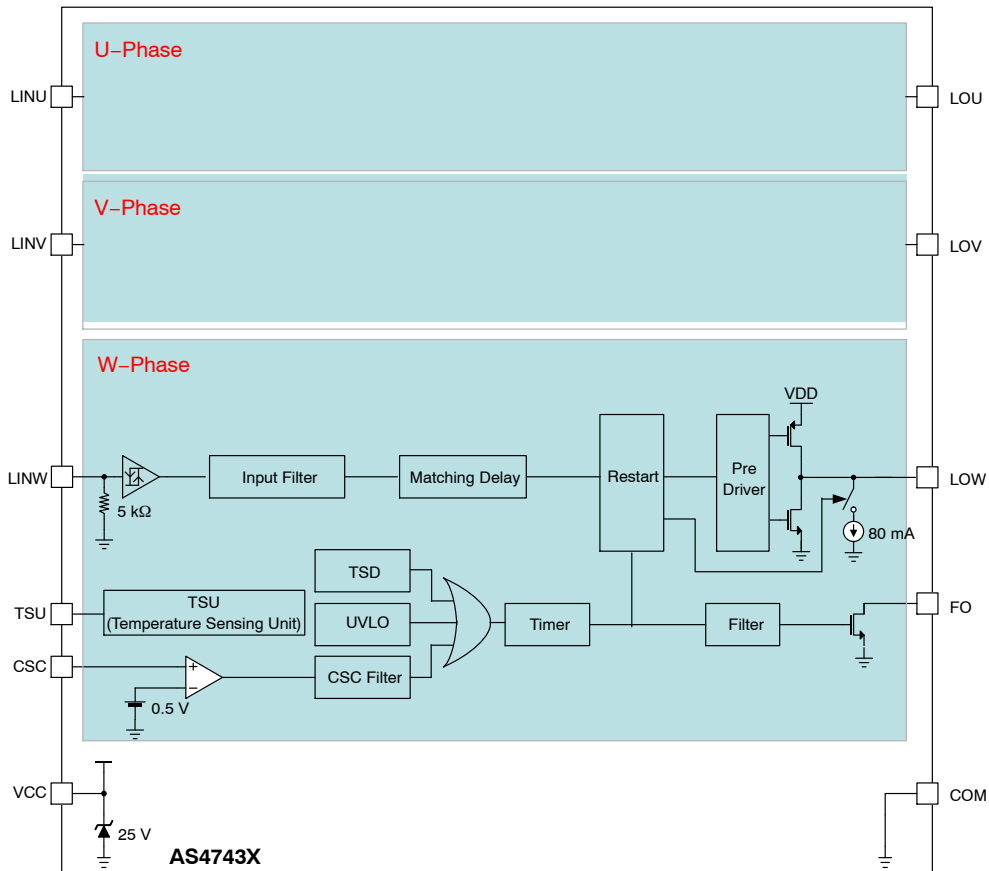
U−Phase

LINU

LOU

V−Phase

LINV

LOV

W−Phase

VDD

LINW

Input Filter

Matching Delay

Restart

Pre Driver

LOW

5 kΩ

80 mA

TSD

TSU

TSU (Temperature Sensing Unit)

UVLO

Timer

Filter

FO

CSC

+

−

CSC Filter

0.5 V

VCC

COM

25 V

AS4743X